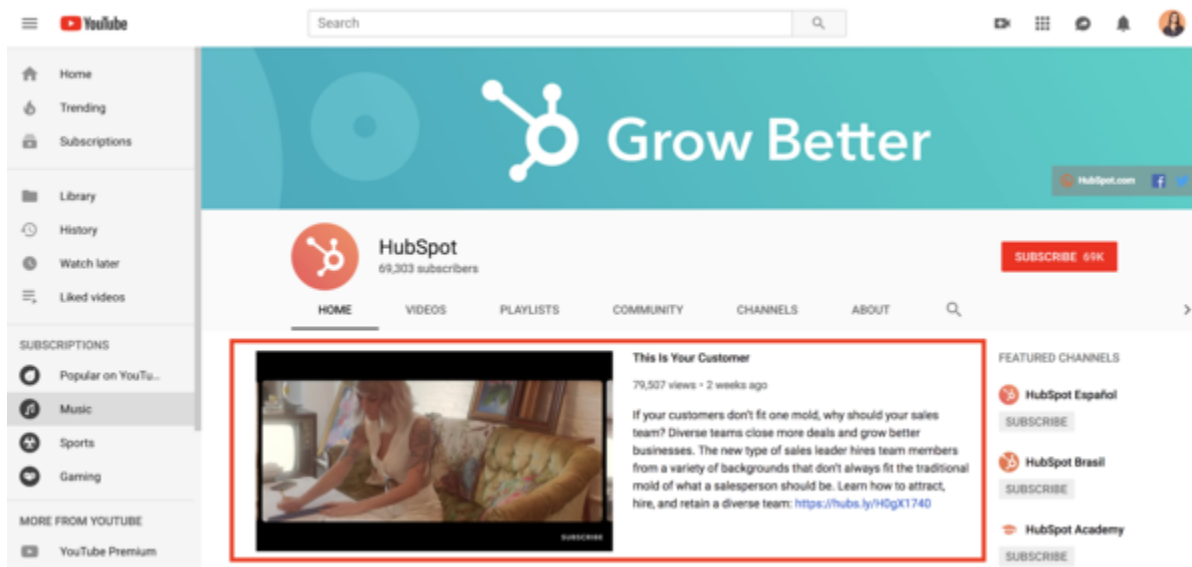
YouTube

Search

Home
Trending
Subscriptions

Library
History
Watch later
Liked videos

SUBSCRIPTIONS
Popular on YouTu...
Music
Sports
Gaming

MORE FROM YOUTUBE
YouTube Premium

Grow Better

HubSpot.com

HubSpot
69,303 subscribers

SUBSCRIBE 69K

HOME VIDEOS PLAYLISTS COMMUNITY CHANNELS ABOUT

SUBSCRIBE

This Is Your Customer
79,507 views • 2 weeks ago

If your customers don't fit one mold, why should your sales team? Diverse teams close more deals and grow better businesses. The new type of sales leader hires team members from a variety of backgrounds that don't always fit the traditional mold of what a salesperson should be. Learn how to attract, hire, and retain a diverse team: https://hubs.ly/H0gX1740

FEATURED CHANNELS
HubSpot Español
SUBSCRIBE
HubSpot Brasil
SUBSCRIBE
HubSpot Academy
SUBSCRIBE